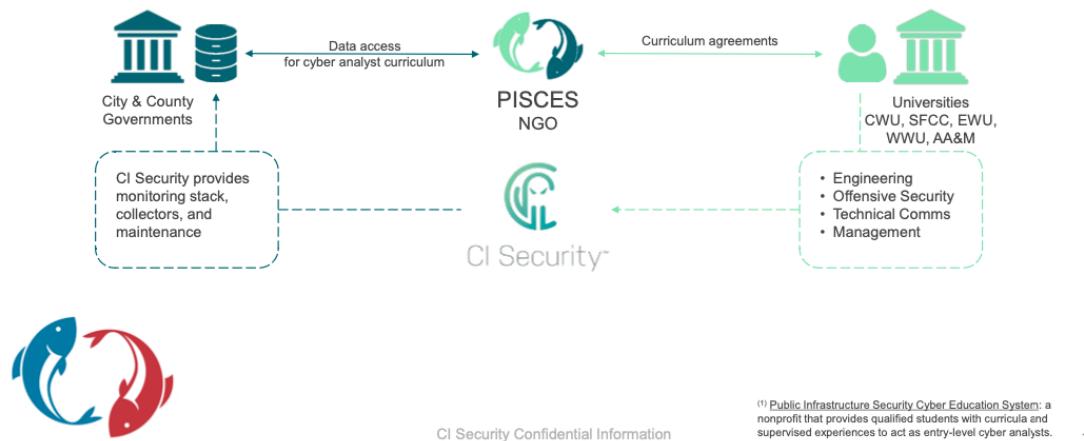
Data access for cyber analyst curriculum

Curriculum agreements

City & County Governments

PISCES NGO

Universities CWU, SFCC, EWU, WWU, AA&M

CI Security provides monitoring stack, collectors, and maintenance

CI Security™

• Engineering
• Offensive Security
• Technical Comms
• Management

CI Security Confidential Information

$^{(1)}$ Public Infrastructure Security Cyber Education System: a nonprofit that provides qualified students with curricula and supervised experiences to act as entry-level cyber analysts.